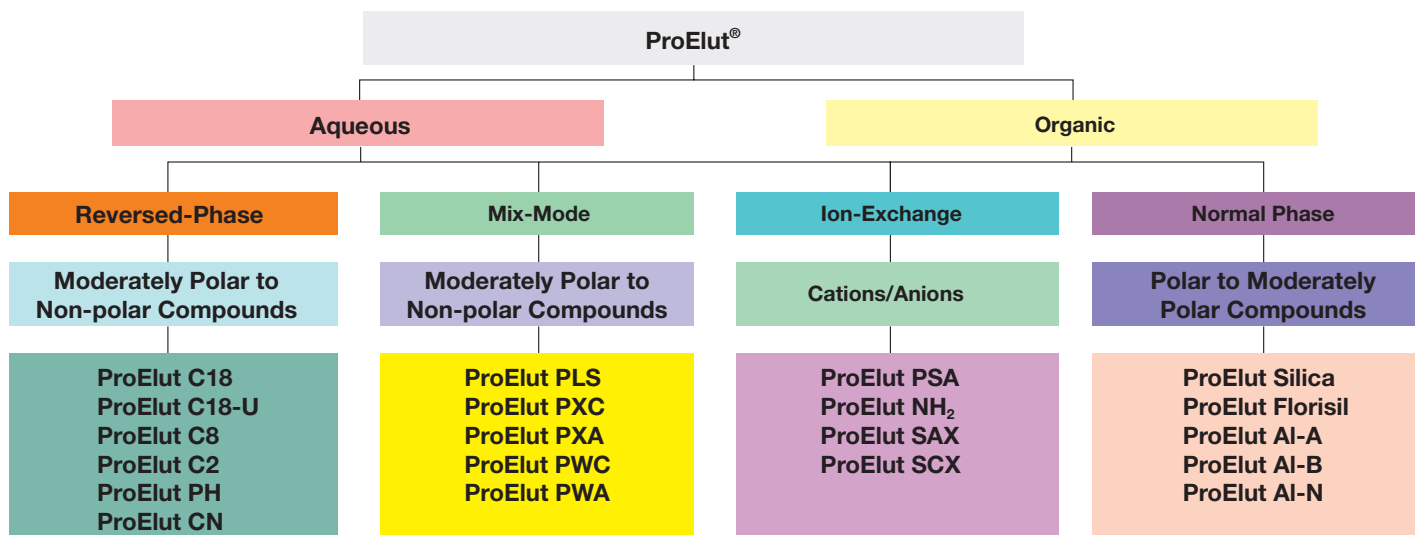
ProElut®

Aqueous

Organic

Reversed-Phase

Mix-Mode

Ion-Exchange

Normal Phase

Moderately Polar to Non-polar Compounds

Moderately Polar to Non-polar Compounds

Cations/Anions

Polar to Moderately Polar Compounds

ProElut C18
ProElut C18-U
ProElut C8
ProElut C2
ProElut PH
ProElut CN

ProElut PLS
ProElut PXC
ProElut PXA
ProElut PWC
ProElut PWA

ProElut PSA
ProElut $NH_2$
ProElut SAX
ProElut SCX

ProElut Silica
ProElut Florisil
ProElut Al-A
ProElut Al-B
ProElut Al-N